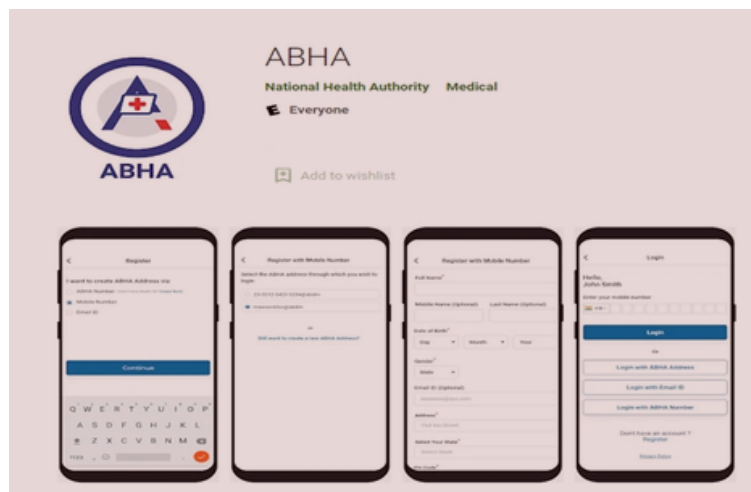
ABHA

ABHA

National Health Authority Medical

E Everyone

Add to wishlist

Register

I want to create ABHA Address via

ABHA Number

Mobile Number

Email ID

Continue

Q W E R T Y U I O P

A S D F G H J K L

Z X C V B N M

Register with Mobile Number

Select the ABHA address through which you wish to login

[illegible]

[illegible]

or

Still want to create a new ABHA Address?

Register with Mobile Number

Full Name*

Middle Name (Optional)

Last Name (Optional)

Date of Birth*

Day

Month

Year

Gender*

Male

Email ID (Optional)

Address*

Select Your State*

Pin Code*

Login

Hello,
John Smith

Enter your mobile number

+91

Login

Or

Login with ABHA Address

Login with Email ID

Login with ABHA Number

Don't have an account ?
Register

Privacy Policy